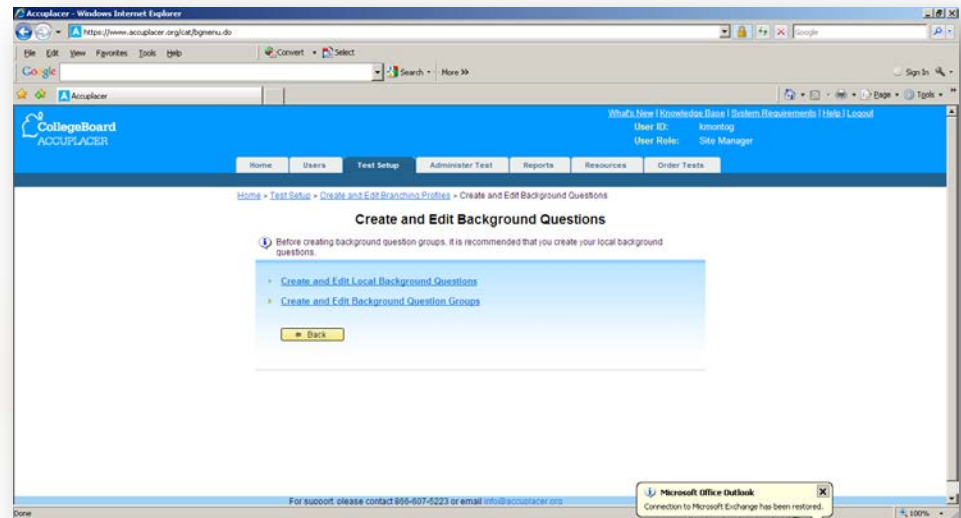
Accuplacer - Windows Internet Explorer

https://www.accuplacer.org/cat/bgmenu.do

Google

File Edit View Favorites Tools Help

Convert Select

Google

Search More >>

Sign In

Accuplacer

Page Tools

CollegeBoard
ACCUPLACER

What's New | Knowledge Base | System Requirements | Help | Logout
User ID: kmontog
User Role: Site Manager

Home Users Test Setup Administer Test Reports Resources Order Tests

Home > Test Setup > Create and Edit Branching Profiles > Create and Edit Background Questions

Create and Edit Background Questions

Before creating background question groups, it is recommended that you create your local background questions.

Create and Edit Local Background Questions

Create and Edit Background Question Groups

Back

For support please contact 866-607-5223 or email info@accuplacer.org

Microsoft Office Outlook
Connection to Microsoft Exchange has been restored.

Done

100%